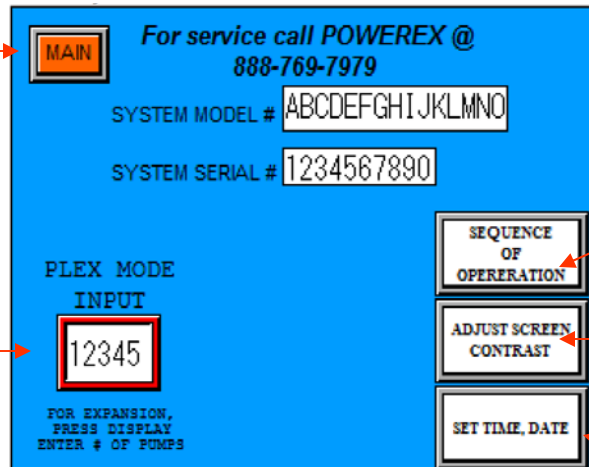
MAIN

For service call POWEREX @ 888-769-7979

SYSTEM MODEL # ABCDEFGHIJKLMNO

SYSTEM SERIAL # 1234567890

PLEX MODE INPUT

12345

FOR EXPANSION, PRESS DISPLAY ENTER # OF PUMPS

SEQUENCE OF OPERERATION

ADJUST SCREEN CONTRAST

SET TIME, DATE